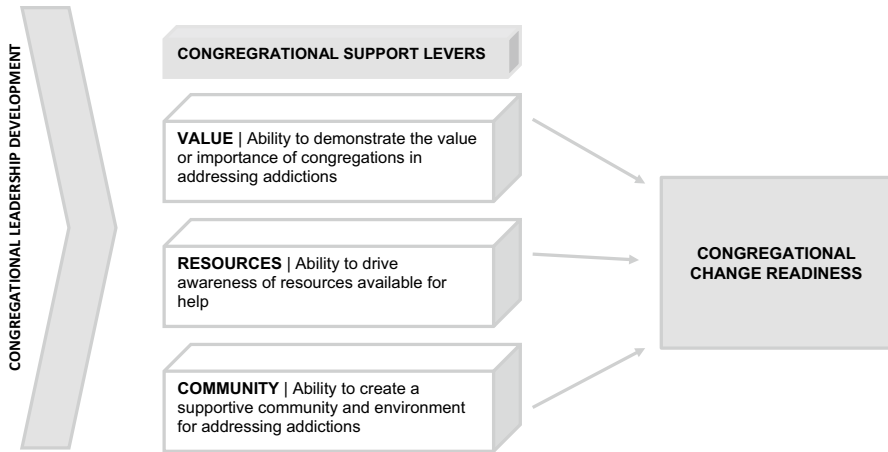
CONGREGATIONAL LEADERSHIP DEVELOPMENT

CONGREGRATIONAL SUPPORT LEVERS

VALUE | Ability to demonstrate the value or importance of congregations in addressing addictions

RESOURCES | Ability to drive awareness of resources available for help

COMMUNITY | Ability to create a supportive community and environment for addressing addictions

CONGREGATIONAL CHANGE READINESS